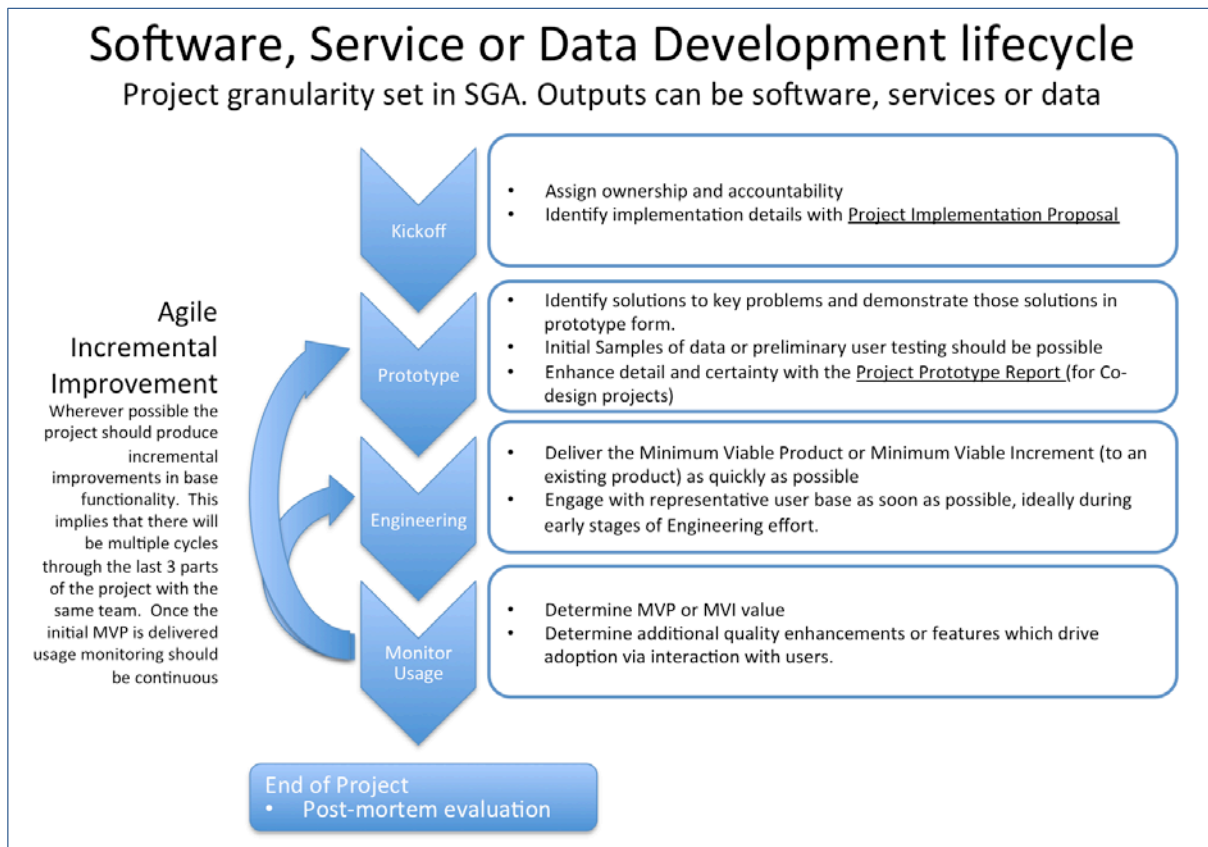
Software, Service or Data Development lifecycle
Project granularity set in SGA. Outputs can be software, services or data

Kickoff

- Assign ownership and accountability
- Identify implementation details with Project Implementation Proposal

Agile Incremental Improvement
Wherever possible the project should produce incremental improvements in base functionality. This implies that there will be multiple cycles through the last 3 parts of the project with the same team. Once the initial MVP is delivered usage monitoring should be continuous

Prototype

- Identify solutions to key problems and demonstrate those solutions in prototype form.
- Initial Samples of data or preliminary user testing should be possible
- Enhance detail and certainty with the Project Prototype Report (for Co-design projects)

Engineering

- Deliver the Minimum Viable Product or Minimum Viable Increment (to an existing product) as quickly as possible
- Engage with representative user base as soon as possible, ideally during early stages of Engineering effort.

Monitor Usage

- Determine MVP or MVI value
- Determine additional quality enhancements or features which drive adoption via interaction with users.

End of Project
- Post-mortem evaluation